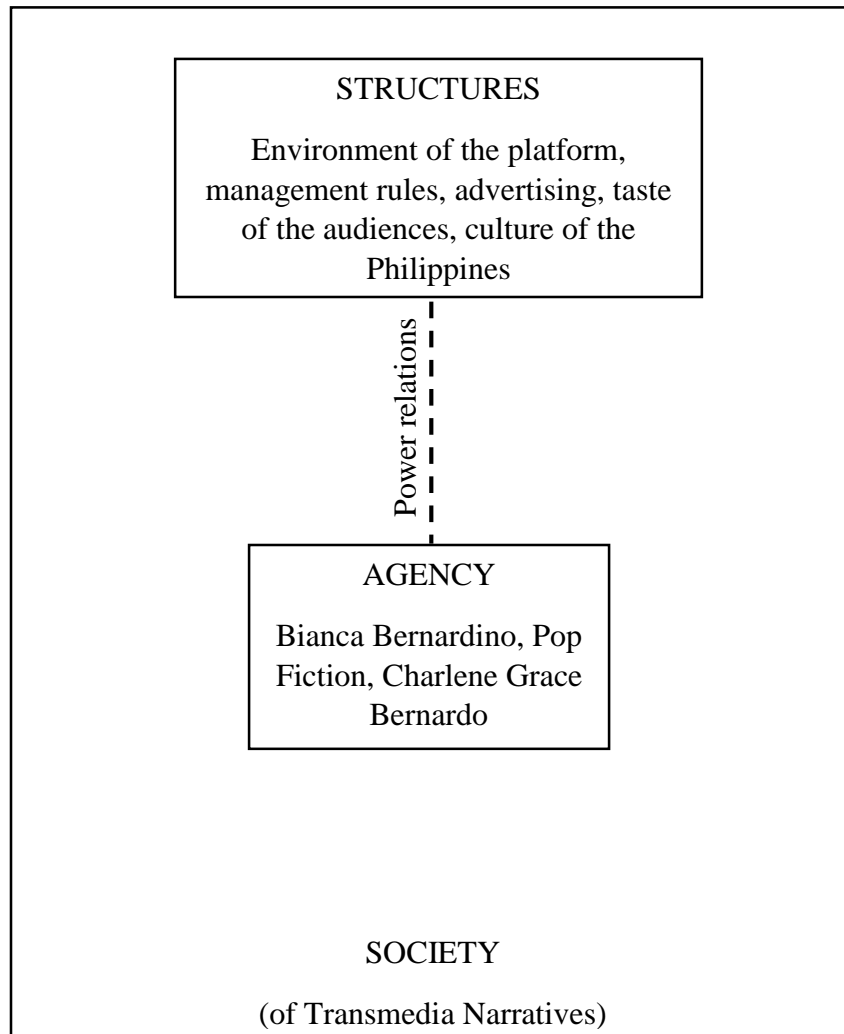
STRUCTURES

Environment of the platform, management rules, advertising, taste of the audiences, culture of the Philippines

Power relations

AGENCY

Bianca Bernardino, Pop Fiction, Charlene Grace Bernardo

SOCIETY

(of Transmedia Narratives)